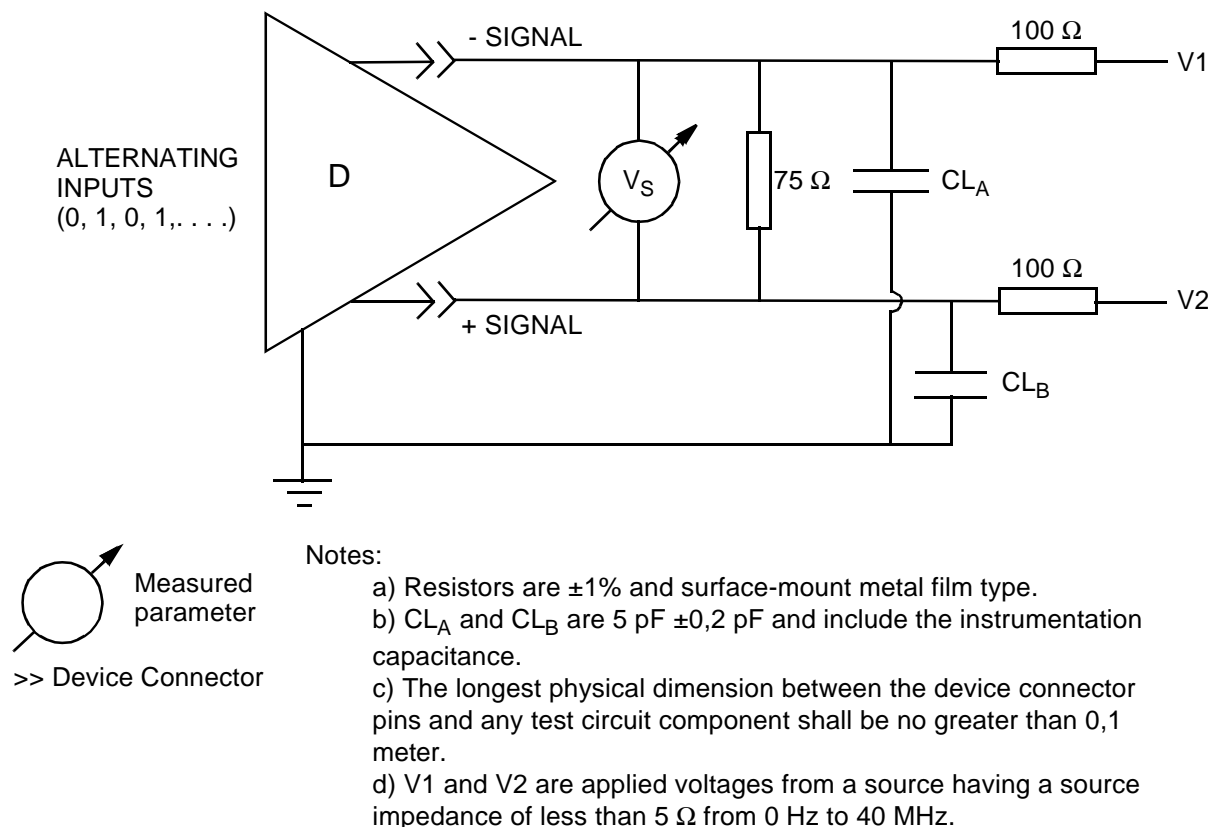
- SIGNAL

100 Ω

V1

ALTERNATING INPUTS (0, 1, 0, 1,. . . .)

D

$V_S$

75 Ω

$CL_A$

100 Ω

V2

+ SIGNAL

$CL_B$

Measured parameter

>> Device Connector

Notes:

a) Resistors are ±1% and surface-mount metal film type.

b) $CL_A$ and $CL_B$ are 5 pF ±0,2 pF and include the instrumentation capacitance.

c) The longest physical dimension between the device connector pins and any test circuit component shall be no greater than 0,1 meter.

d) V1 and V2 are applied voltages from a source having a source impedance of less than 5 Ω from 0 Hz to 40 MHz.